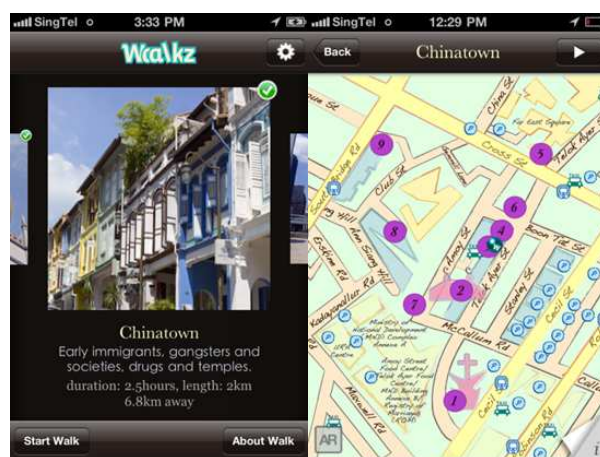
SingTel 3:33 PM

Walkz

Chinatown

Early immigrants, gangsters and societies, drugs and temples.

duration: 2.5hours, length: 2km

6.8km away

Start Walk

About Walk

SingTel 12:29 PM

Back

Chinatown

Far East Square

Cross St

Club St

Ann Siang Hill

Amoy St

Telok Ayer St

Boon Tat St

Stanley St

Cecil St

McCallum Rd

Kadayanallur St

Maxwell Rd

Erskine Rd

South Bridge Rd

China St

Ministry of National Development MND Complex

URA Centre

Amoy Street Food Centre

Ministry of Manpower

Robinson Rd

9

5

6

8

4

3

2

7

1

AR